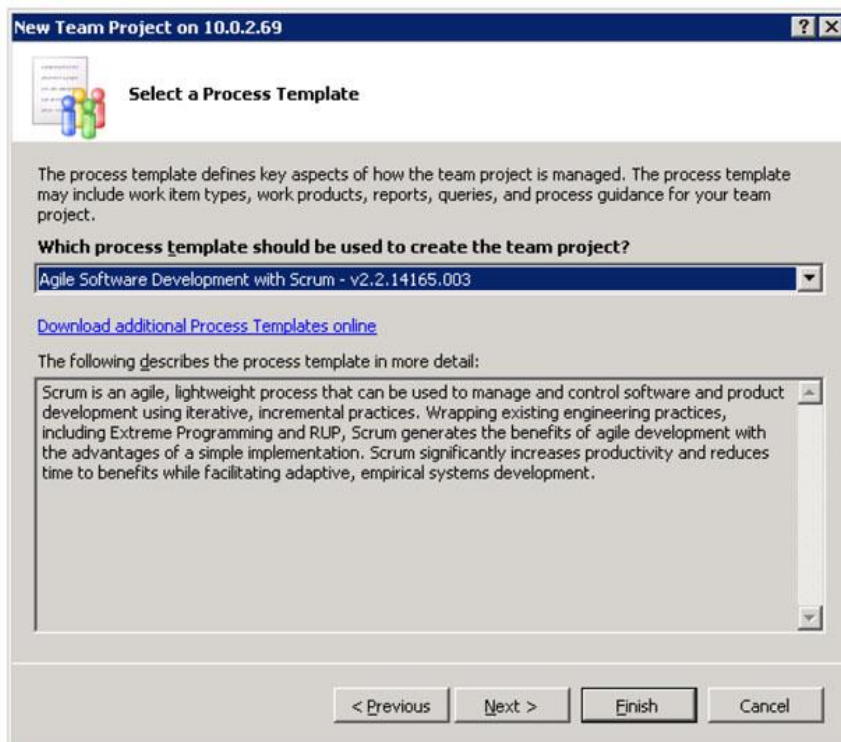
New Team Project on 10.0.2.69

? X

Select a Process Template

The process template defines key aspects of how the team project is managed. The process template may include work item types, work products, reports, queries, and process guidance for your team project.

Which process template should be used to create the team project?

Agile Software Development with Scrum - v2.2.14165.003

Download additional Process Templates online

The following describes the process template in more detail:

Scrum is an agile, lightweight process that can be used to manage and control software and product development using iterative, incremental practices. Wrapping existing engineering practices, including Extreme Programming and RUP, Scrum generates the benefits of agile development with the advantages of a simple implementation. Scrum significantly increases productivity and reduces time to benefits while facilitating adaptive, empirical systems development.

< Previous | Next > | Finish | Cancel